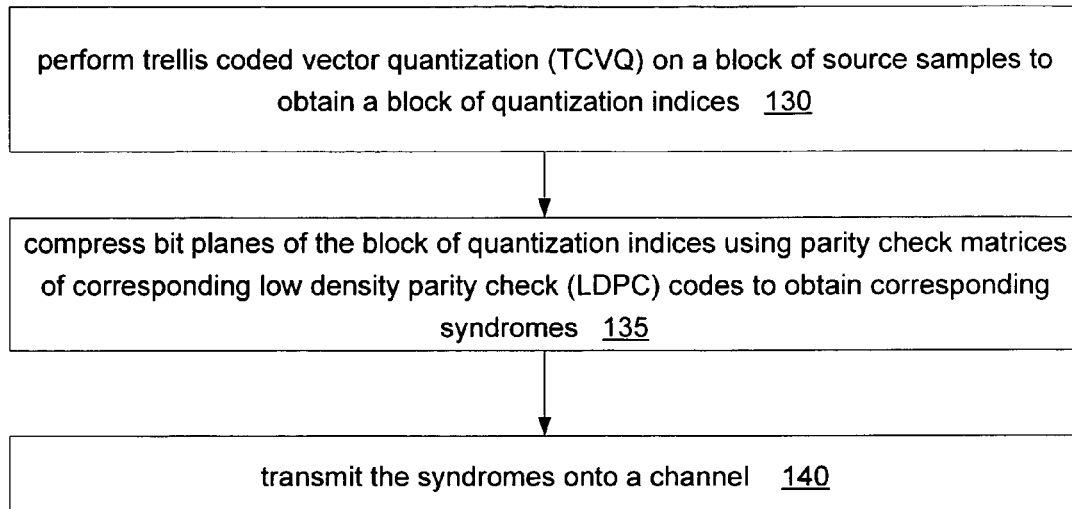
perform trellis coded vector quantization (TCVQ) on a block of source samples to obtain a block of quantization indices 130

compress bit planes of the block of quantization indices using parity check matrices of corresponding low density parity check (LDPC) codes to obtain corresponding syndromes 135

transmit the syndromes onto a channel 140